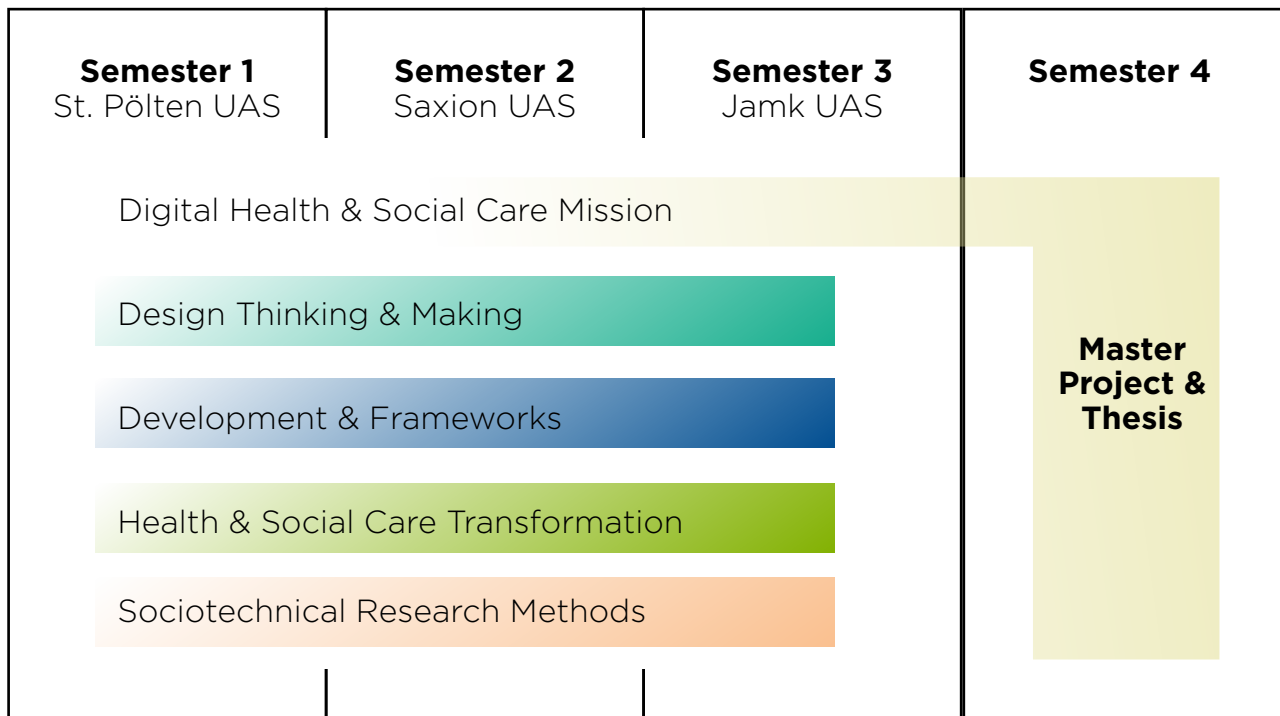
**Semester 1**
St. Pölten UAS

**Semester 2**
Saxion UAS

**Semester 3**
Jamk UAS

**Semester 4**

Digital Health & Social Care Mission

Design Thinking & Making

Development & Frameworks

Health & Social Care Transformation

Sociotechnical Research Methods

**Master Project & Thesis**